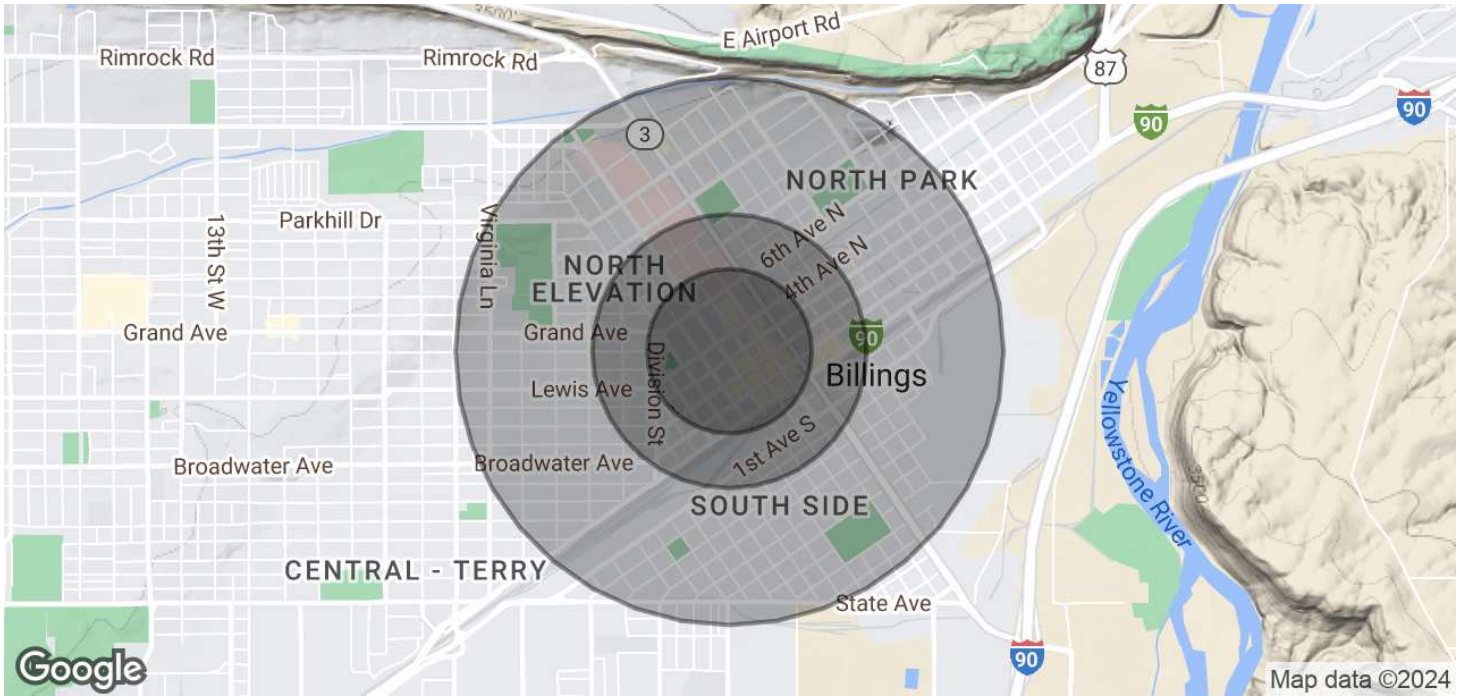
3500'
E Airport Rd
Rimrock Rd
Rimrock Rd
87
3
90
90
NORTH PARK
Parkhill Dr
13th St W
Virginia Ln
6th Ave N
4th Ave N
NORTH ELEVATION
Grand Ave
Grand Ave
90
Billings
Division St
Lewis Ave
1st Ave S
Yellowstone River
Broadwater Ave
Broadwater Ave
3500
SOUTH SIDE
CENTRAL - TERRY
State Ave
90
Google
Map data ©2024